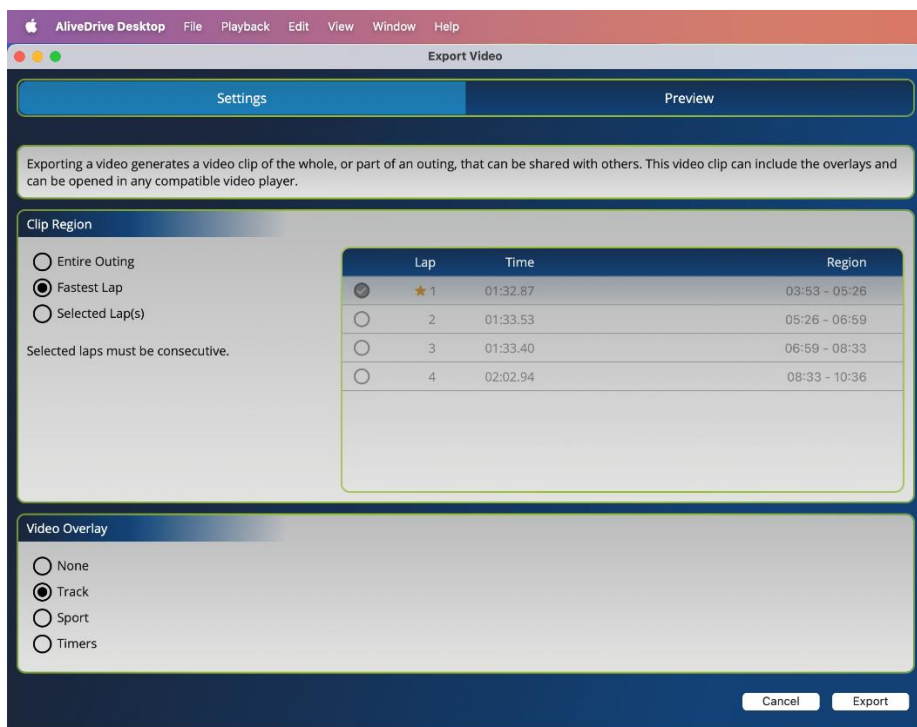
AliveDrive Desktop File Playback Edit View Window Help

Export Video

Settings Preview

Exporting a video generates a video clip of the whole, or part of an outing, that can be shared with others. This video clip can include the overlays and can be opened in any compatible video player.

Clip Region

Entire Outing
Fastest Lap
Selected Lap(s)

Selected laps must be consecutive.

| | Lap | Time | Region |
|---|---|---|---|
| | ★1 | 01:32.87 | 03:53 - 05:26 |
| | 2 | 01:33.53 | 05:26 - 06:59 |
| | 3 | 01:33.40 | 06:59 - 08:33 |
| | 4 | 02:02.94 | 08:33 - 10:36 |

Video Overlay

None
Track
Sport
Timers

Cancel Export